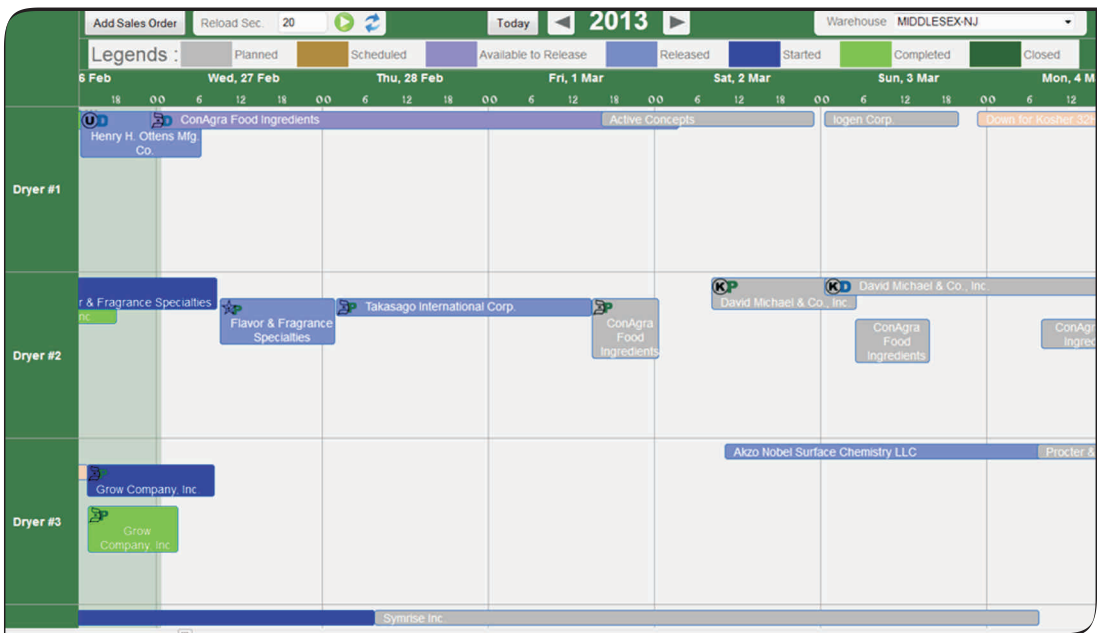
Add Sales Order Reload Sec. 20 Today 2013 Warehouse MIDDLESEX-NJ

Legends : Planned Scheduled Available to Release Released Started Completed Closed

6 Feb | Wed, 27 Feb | Thu, 28 Feb | Fri, 1 Mar | Sat, 2 Mar | Sun, 3 Mar | Mon, 4 M

18 00 6 12 18 00 6 12 18 00 6 12 18 00 6 12 18 00 6 12 18 00 6 12

Dryer #1

UD Henry H. Ottens Mfg. Co.

ConAgra Food Ingredients

Active Concepts

Iogen Corp.

Down for Kosher 32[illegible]

Dryer #2

r & Fragrance Specialties

nc

Flavor & Fragrance Specialties

Takasago International Corp.

ConAgra Food Ingredients

KP David Michael & Co., Inc.

KD David Michael & Co., Inc.

ConAgra Food Ingredients

ConAg Ingred

Dryer #3

Grow Company, Inc

Grow Company, Inc

Akzo Nobel Surface Chemistry LLC

Procter &

Symrise Inc